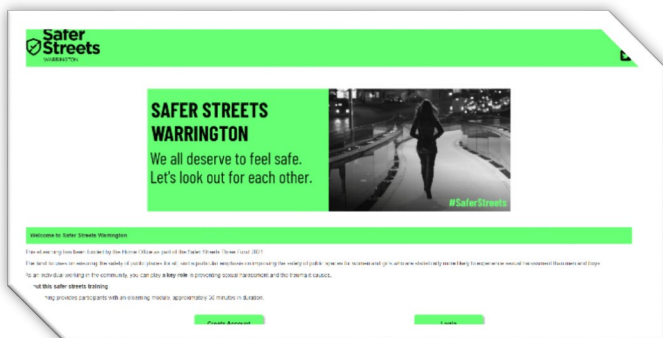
Safer Streets
WARRINGTON

SAFER STREETS WARRINGTON
We all deserve to feel safe. Let's look out for each other.
#SaferStreets

Welcome to Safer Streets Warrington

This eLearning has been funded by the Home Office as part of the Safer Streets Three Fund 2021

The fund focuses on ensuring the safety of public places for all, with a particular emphasis on improving the safety of public spaces for women and girls who are statistically more likely to experience sexual harassment than men and boys.

As an individual working in the community, you can play a key role in preventing sexual harassment and the trauma it causes.

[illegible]ut this safer streets training

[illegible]ning provides participants with an eLearning module, approximately 30 minutes in duration.

Create Account

Login